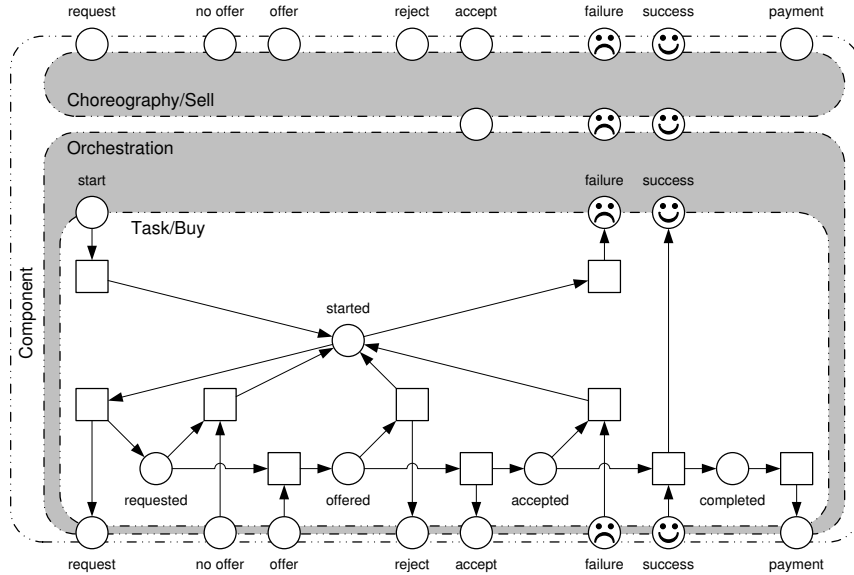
request no offer offer reject accept failure success payment

Choreography/Sell

Orchestration

start failure success

Task/Buy

Component

started

requested offered accepted completed

request no offer offer reject accept failure success payment